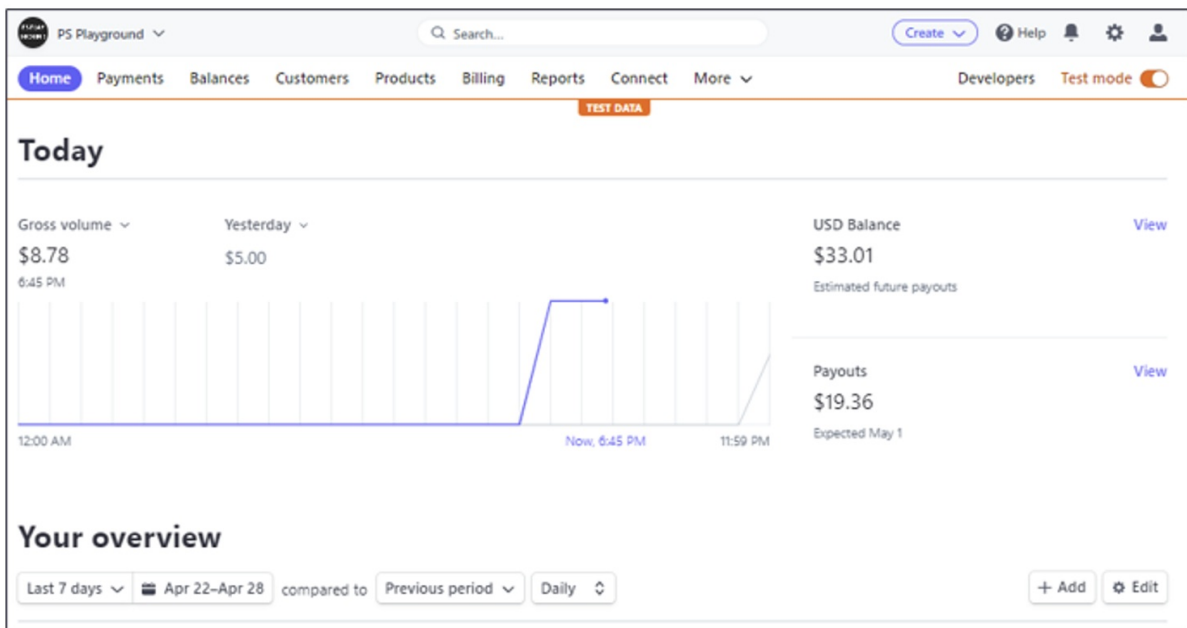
PS Playground

Search...

Create

Help

Home Payments Balances Customers Products Billing Reports Connect More

Developers Test mode

TEST DATA

Today

Gross volume

$8.78

6:45 PM

Yesterday

$5.00

12:00 AM

Now, 6:45 PM

11:59 PM

USD Balance

View

$33.01

Estimated future payouts

Payouts

View

$19.36

Expected May 1

Your overview

Last 7 days

Apr 22–Apr 28

compared to

Previous period

Daily

+ Add

Edit